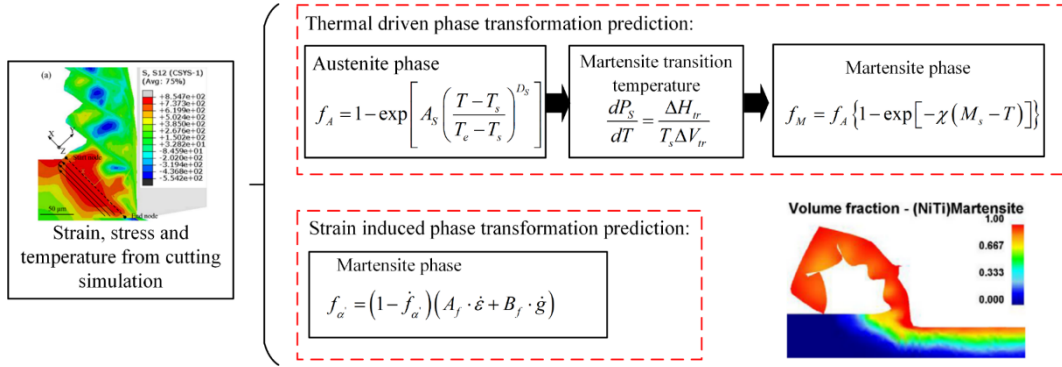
(a)

S, S12 (CSYS-1)
(Avg: 75%)
+8.547e+02
+7.373e+02
+6.199e+02
+5.024e+02
+3.850e+02
+2.676e+02
+1.502e+02
+3.282e+01
-8.459e+01
-2.020e+02
-3.194e+02
-4.368e+02
-5.542e+02

Start node
End node
50 μm

Strain, stress and temperature from cutting simulation

Thermal driven phase transformation prediction:

Austenite phase

$f_A = 1 - \exp\left[ A_S \left( \frac{T - T_s}{T_e - T_s} \right)^{D_S} \right]$

Martensite transition temperature

$\frac{dP_S}{dT} = \frac{\Delta H_{tr}}{T_s \Delta V_{tr}}$

Martensite phase

$f_M = f_A \left\{ 1 - \exp\left[ -\chi \left( M_s - T \right) \right] \right\}$

Strain induced phase transformation prediction:

Martensite phase

$f_{\alpha'} = \left( 1 - \dot{f}_{\alpha'} \right) \left( A_f \cdot \dot{\varepsilon} + B_f \cdot \dot{g} \right)$

Volume fraction - (NiTi)Martensite
1.00
0.667
0.333
0.000